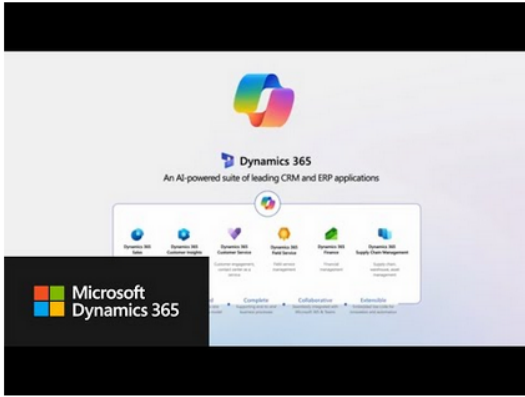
Dynamics 365
An AI-powered suite of leading CRM and ERP applications

Dynamics 365 Sales
Dynamics 365 Customer Insights
Dynamics 365 Customer Service
Dynamics 365 Field Service
Dynamics 365 Finance
Dynamics 365 Supply Chain Management

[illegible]

Complete
Collaborative
Extensible

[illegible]

Microsoft
Dynamics 365